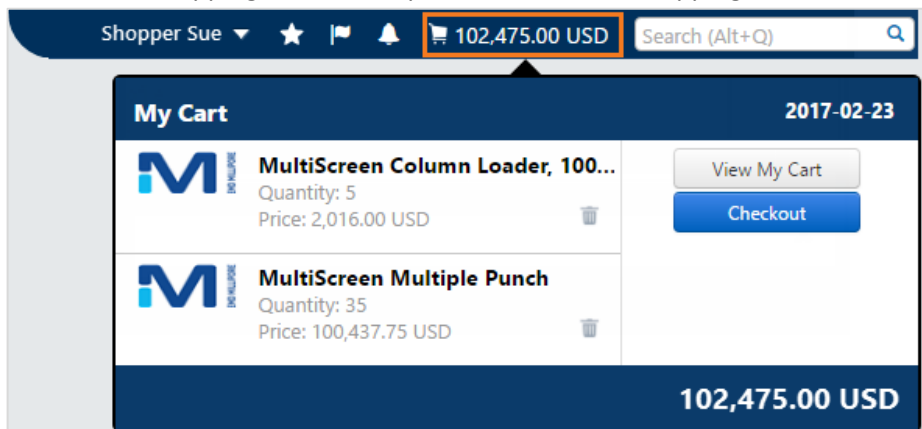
Shopper Sue ▾ 102,475.00 USD Search (Alt+Q)

My Cart 2017-02-23

MultiScreen Column Loader, 100...
Quantity: 5
Price: 2,016.00 USD

View My Cart
Checkout

MultiScreen Multiple Punch
Quantity: 35
Price: 100,437.75 USD

102,475.00 USD